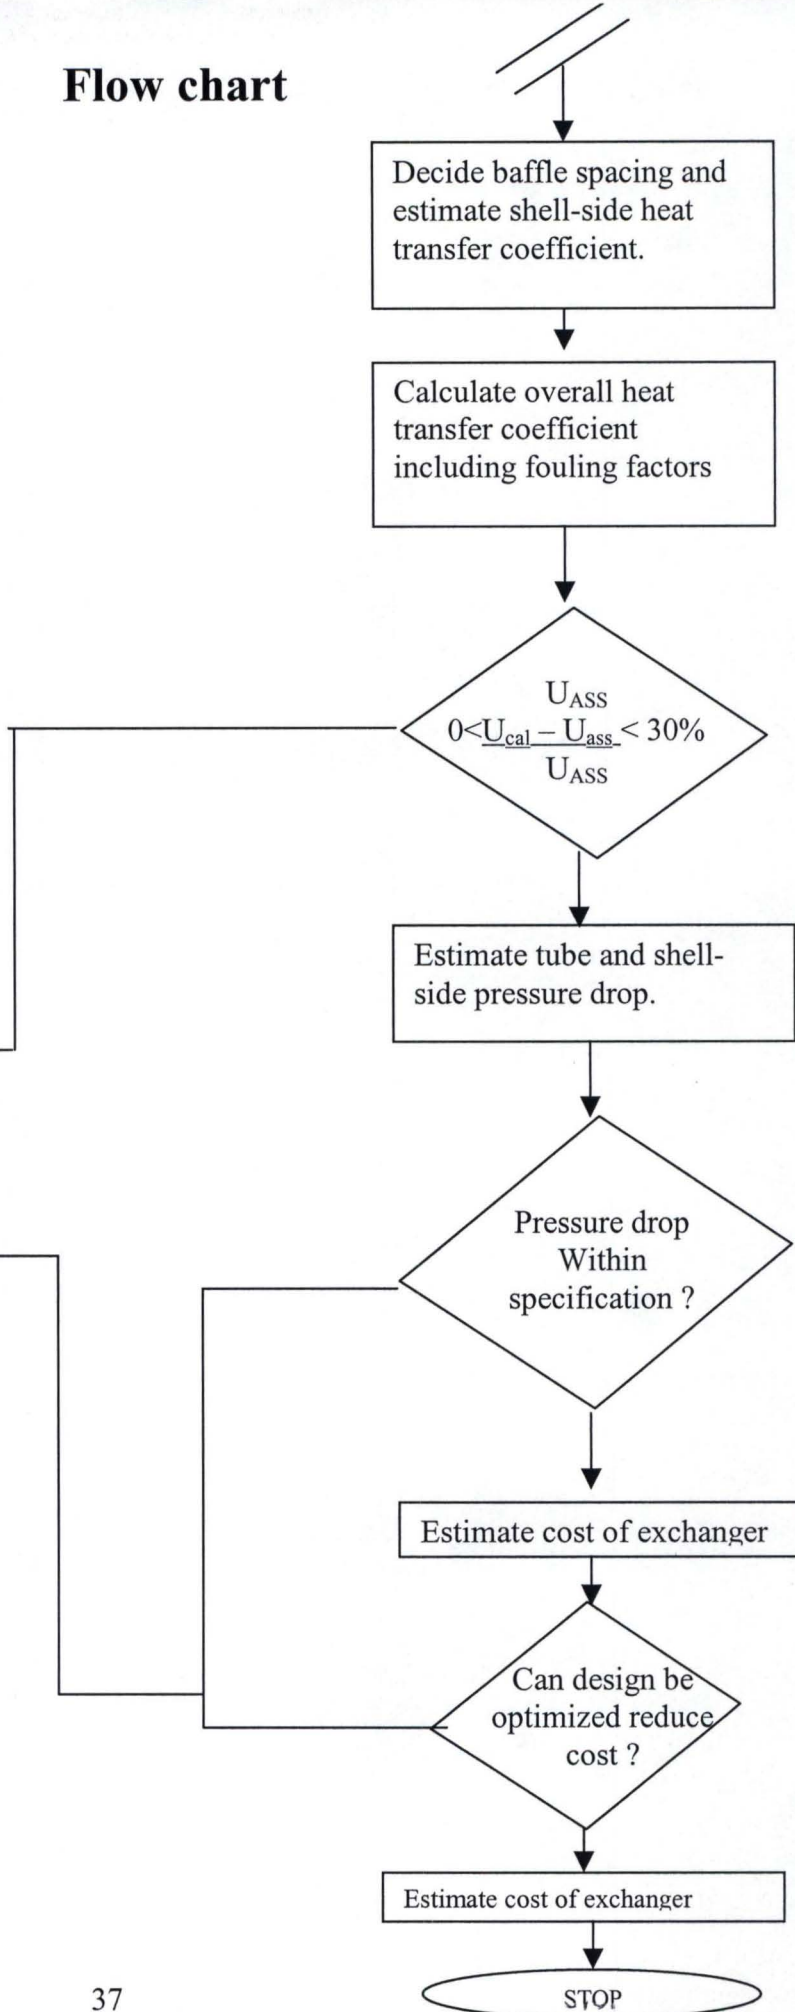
Flow chart

Decide baffle spacing and estimate shell-side heat transfer coefficient.

Calculate overall heat transfer coefficient including fouling factors

$U_{ASS}$
$0 < \frac{U_{cal} - U_{ass}}{U_{ASS}} < 30\%$

Estimate tube and shell-side pressure drop.

Pressure drop Within specification ?

Estimate cost of exchanger

Can design be optimized reduce cost ?

Estimate cost of exchanger

STOP

37